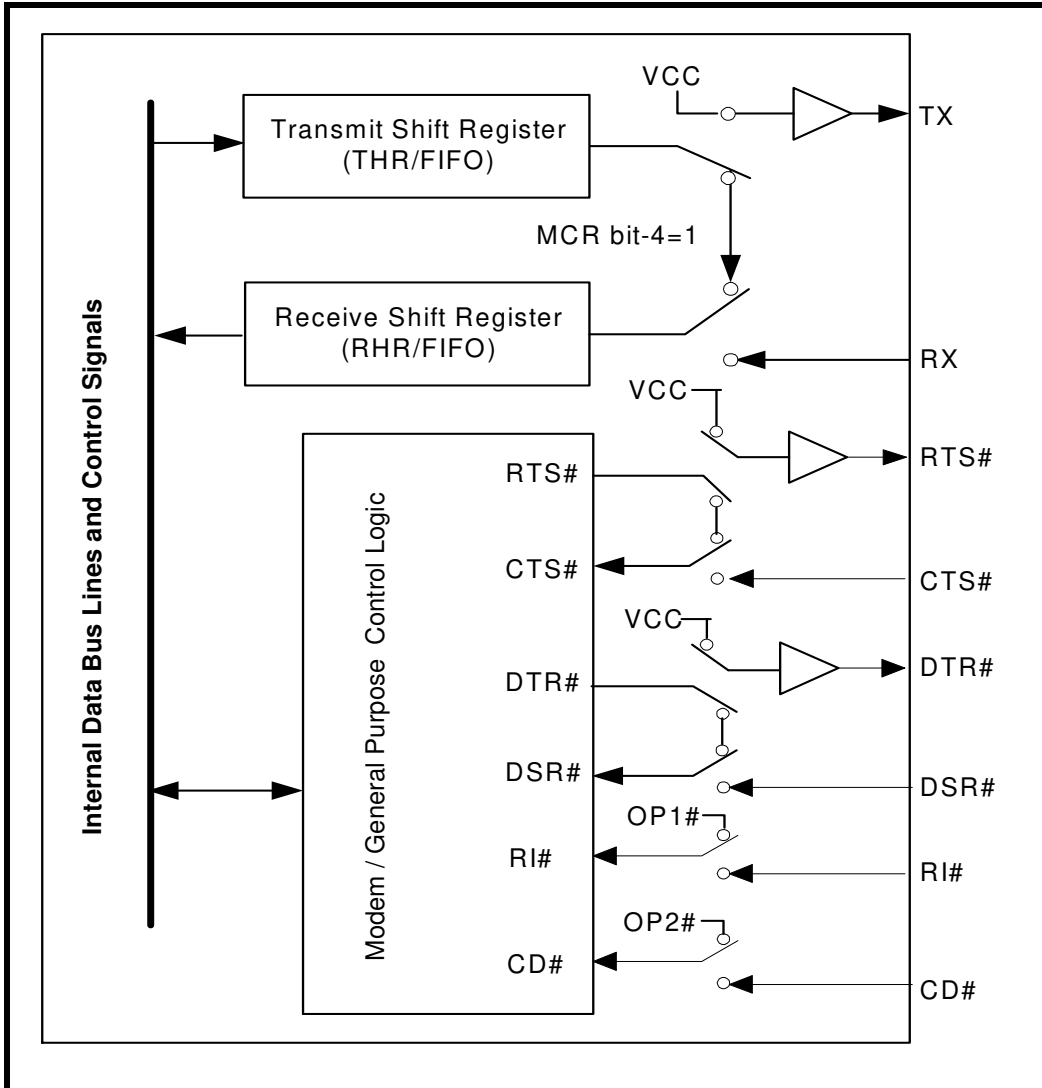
Internal Data Bus Lines and Control Signals

Transmit Shift Register (THR/FIFO)

VCC

TX

MCR bit-4=1

Receive Shift Register (RHR/FIFO)

RX

VCC

RTS#

Modem / General Purpose Control Logic

RTS#

CTS#

CTS#

VCC

DTR#

DTR#

DSR#

DSR#

OP1#

RI#

RI#

OP2#

CD#

CD#